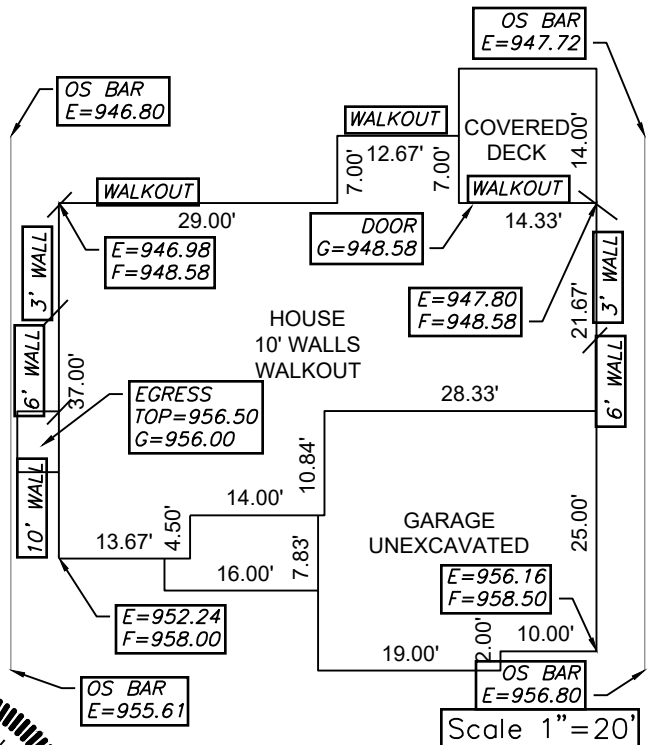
OS BAR
E=947.72

OS BAR
E=946.80

WALKOUT

COVERED
DECK

14.00'

12.67'

7.00'

7.00'

WALKOUT

WALKOUT

29.00'

DOOR
G=948.58

14.33'

3' WALL

E=946.98
F=948.58

3' WALL

E=947.80
F=948.58

21.67'

HOUSE
10' WALLS
WALKOUT

6' WALL

37.00'

EGRESS
TOP=956.50
G=956.00

28.33'

6' WALL

10.84'

10' WALL

14.00'

GARAGE
UNEXCAVATED

25.00'

13.67'

4.50'

16.00'

7.83'

E=956.16
F=958.50

E=952.24
F=958.00

2.00'

10.00'

19.00'

OS BAR
E=956.80

OS BAR
E=955.61

Scale 1"=20'